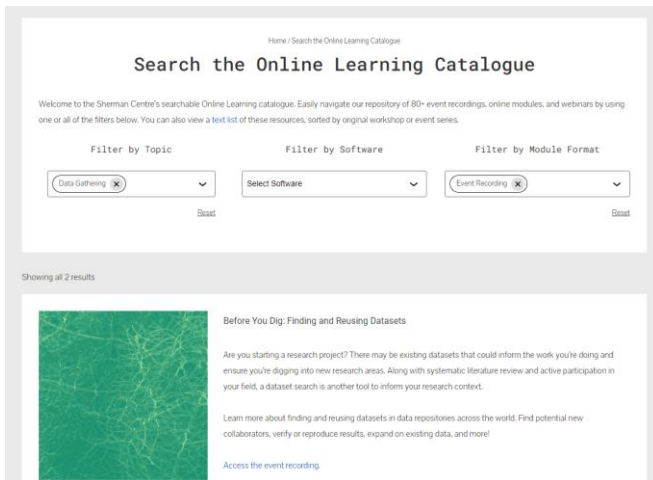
Home / Search the Online Learning Catalogue

Search the Online Learning Catalogue

Welcome to the Sherman Centre's searchable Online Learning catalogue. Easily navigate our repository of 80+ event recordings, online modules, and webinars by using one or all of the filters below. You can also view a text list of these resources, sorted by original workshop or event series.

Filter by Topic

Data Gathering

Reset

Filter by Software

Select Software

Filter by Module Format

Event Recording

Reset

Showing all 2 results

Before You Dig: Finding and Reusing Datasets

Are you starting a research project? There may be existing datasets that could inform the work you're doing and ensure you're digging into new research areas. Along with systematic literature review and active participation in your field, a dataset search is another tool to inform your research context.

Learn more about finding and reusing datasets in data repositories across the world. Find potential new collaborators, verify or reproduce results, expand on existing data, and more!

Access the event recording.